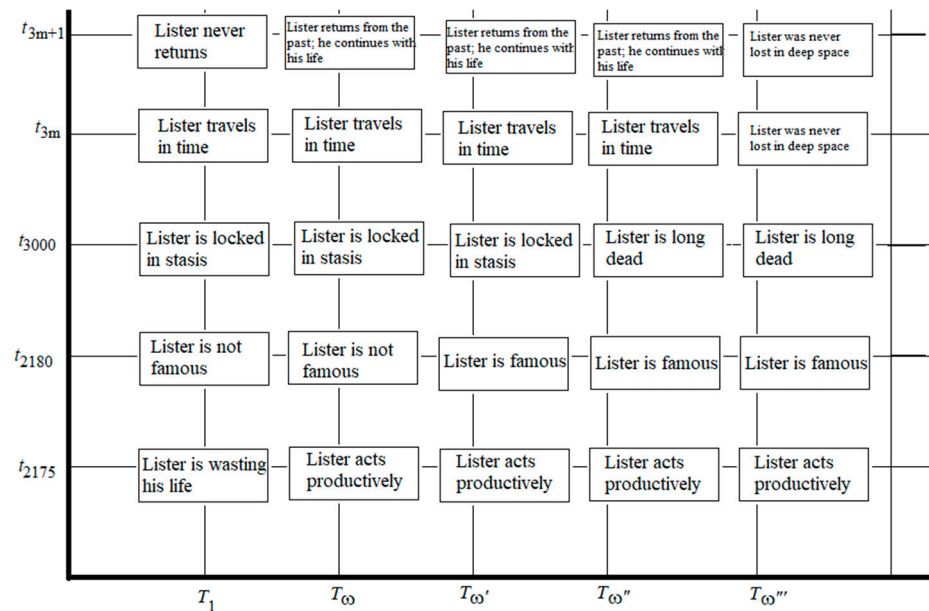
| | | | | | |
|---|---|---|---|---|---|
| $t_{3m+1}$ | Lister never returns | Lister returns from the past; he continues with his life | Lister returns from the past; he continues with his life | Lister returns from the past; he continues with his life | Lister was never lost in deep space |
| $t_{3m}$ | Lister travels in time | Lister travels in time | Lister travels in time | Lister travels in time | Lister was never lost in deep space |
| $t_{3000}$ | Lister is locked in stasis | Lister is locked in stasis | Lister is locked in stasis | Lister is long dead | Lister is long dead |
| $t_{2180}$ | Lister is not famous | Lister is not famous | Lister is famous | Lister is famous | Lister is famous |
| $t_{2175}$ | Lister is wasting his life | Lister acts productively | Lister acts productively | Lister acts productively | Lister acts productively |
| | $T_1$ | $T_\omega$ | $T_{\omega'}$ | $T_{\omega''}$ | $T_{\omega'''}$ |